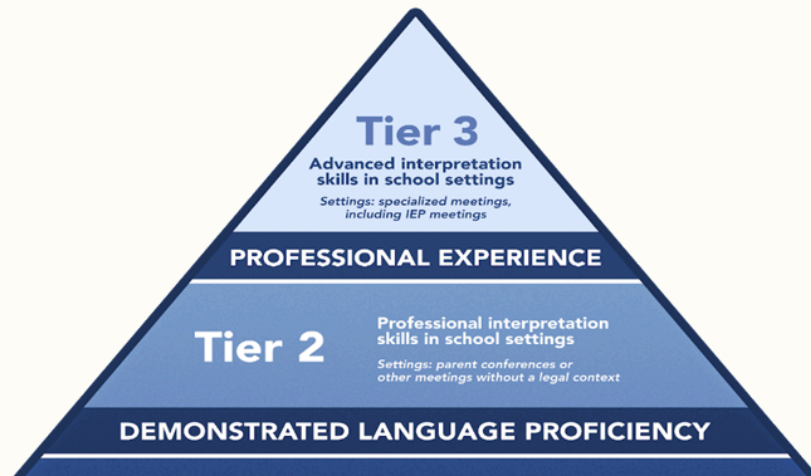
Tier 3

Advanced interpretation skills in school settings

Settings: specialized meetings, including IEP meetings

PROFESSIONAL EXPERIENCE

Tier 2

Professional interpretation skills in school settings

Settings: parent conferences or other meetings without a legal context

DEMONSTRATED LANGUAGE PROFICIENCY